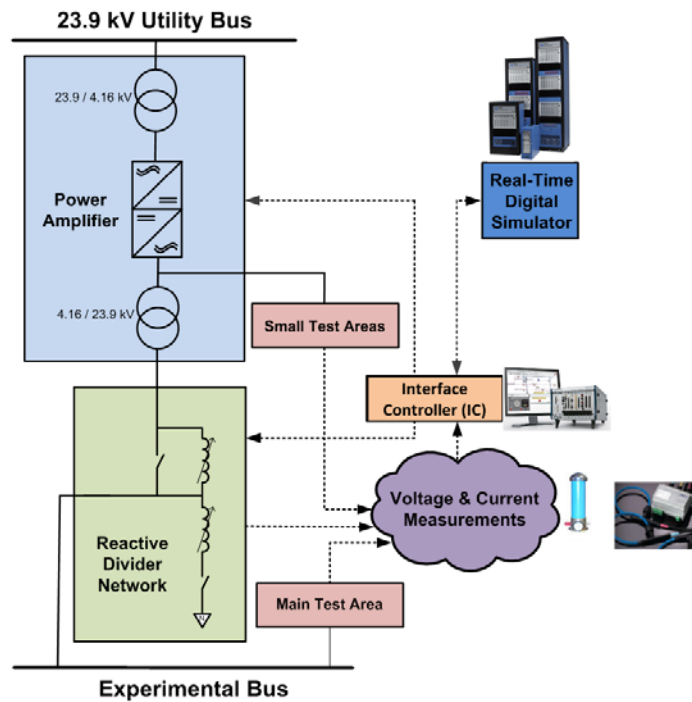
23.9 kV Utility Bus

23.9 / 4.16 kV

Power Amplifier

4.16 / 23.9 kV

Small Test Areas

Real-Time Digital Simulator

Interface Controller (IC)

Reactive Divider Network

Voltage & Current Measurements

Main Test Area

Experimental Bus